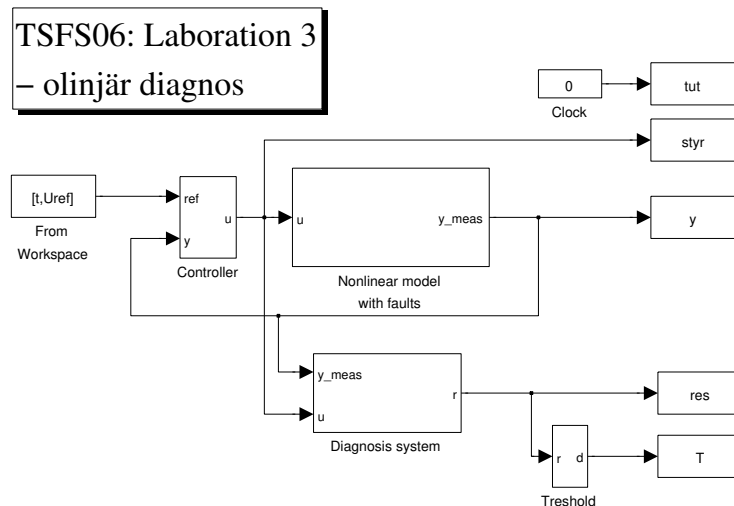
TSFS06: Laboration 3
– olinjär diagnos

0

Clock

tut

styr

[t,Uref]

From Workspace

ref

y

u

Controller

u

y_meas

Nonlinear model with faults

y

y_meas

u

r

Diagnosis system

res

r d

Treshold

T